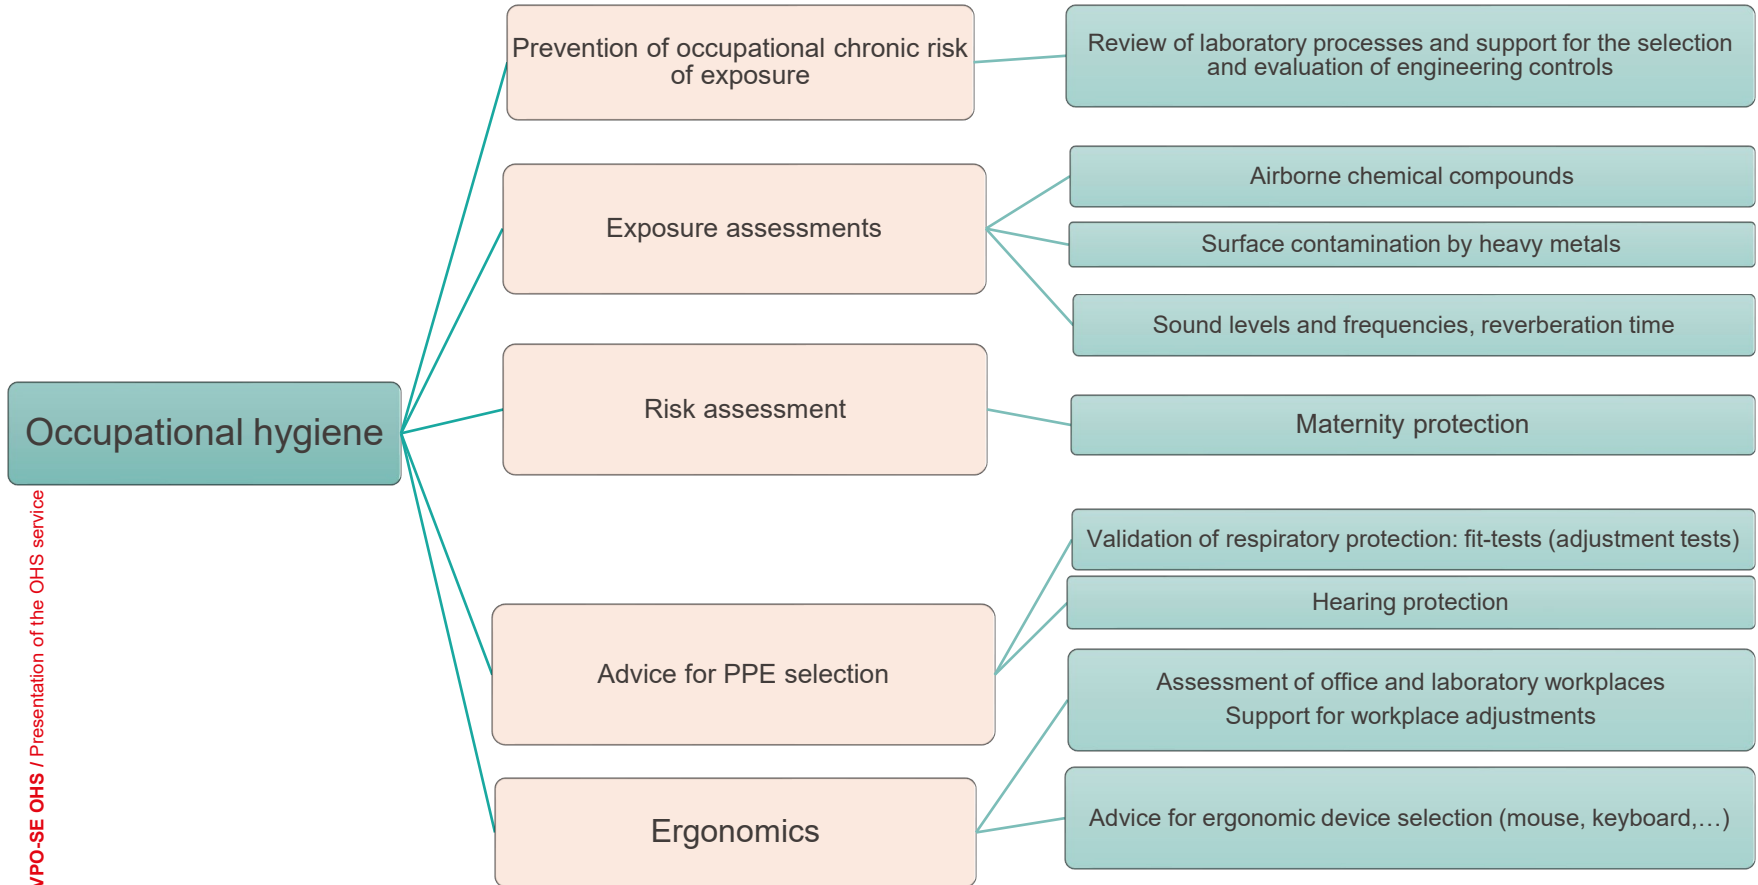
Occupational hygiene

Prevention of occupational chronic risk of exposure

Review of laboratory processes and support for the selection and evaluation of engineering controls

Exposure assessments

Airborne chemical compounds

Surface contamination by heavy metals

Sound levels and frequencies, reverberation time

Risk assessment

Maternity protection

Advice for PPE selection

Validation of respiratory protection: fit-tests (adjustment tests)

Hearing protection

Ergonomics

Assessment of office and laboratory workplaces
Support for workplace adjustments

Advice for ergonomic device selection (mouse, keyboard,…)

VPO-SE OHS / Presentation of the OHS service